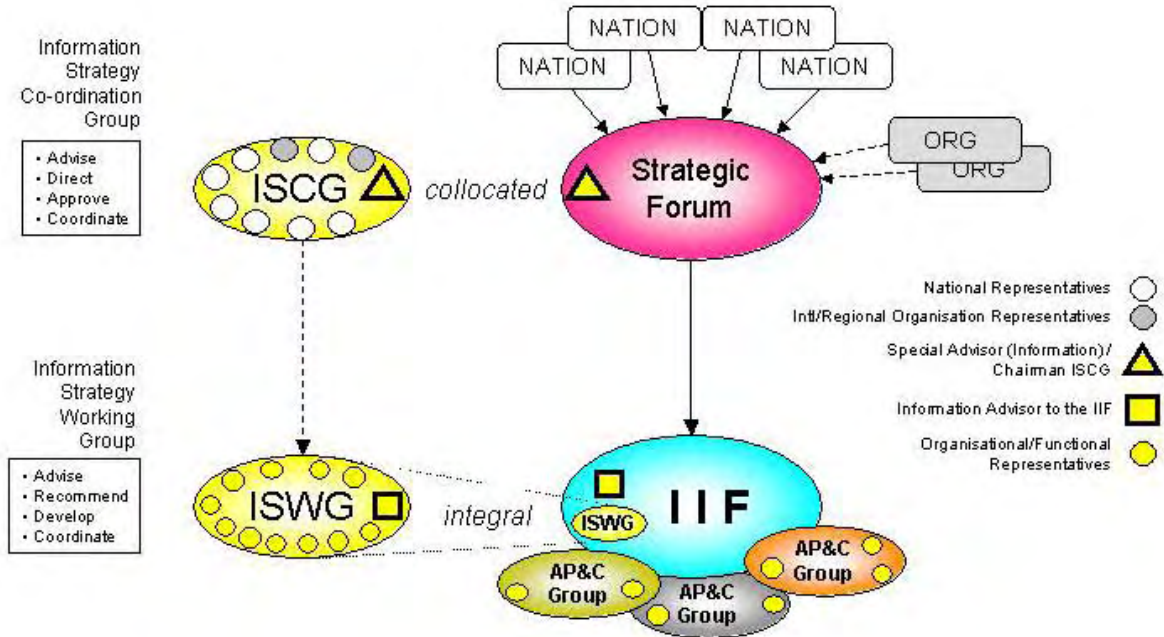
Information Strategy Co-ordination Group

• Advise
• Direct
• Approve
• Coordinate

ISCG

collocated

NATION
NATION
NATION
NATION

Strategic Forum

ORG
ORG

National Representatives

Intl/Regional Organisation Representatives

Special Advisor (Information) / Chairman ISCG

Information Advisor to the IIF

Organisational/Functional Representatives

Information Strategy Working Group

• Advise
• Recommend
• Develop
• Coordinate

ISWG

integral

IIF

ISWG

AP&C Group

AP&C Group

AP&C Group